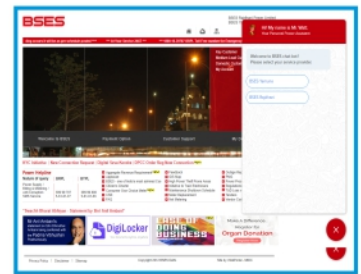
BSES

Hi! My name is Ali. Welcome to BSES chat bot!

Welcome to BSES chat bot!
Please select your service provider

BSES Yamuna

BSES Rajdhani

Welcome to BSES

Payment Options

Customer Support

DigiLocker

DOING BUSINESS

Organ Donation